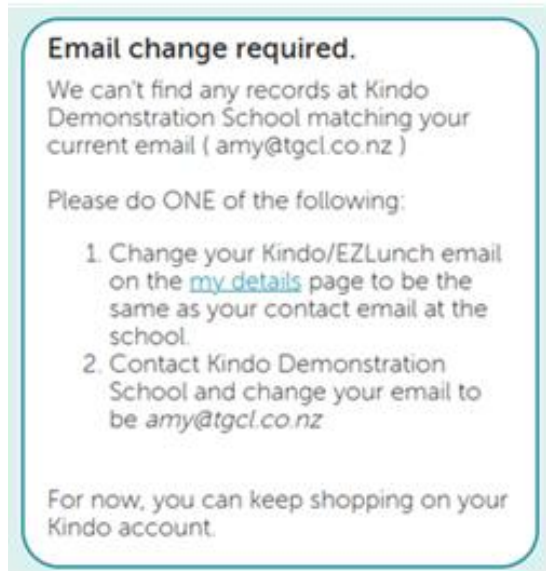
Email change required.

We can't find any records at Kindo Demonstration School matching your current email ( amy@tgcl.co.nz )

Please do ONE of the following:

1. Change your Kindo/EZLunch email on the my details page to be the same as your contact email at the school.
2. Contact Kindo Demonstration School and change your email to be amy@tgcl.co.nz

For now, you can keep shopping on your Kindo account.